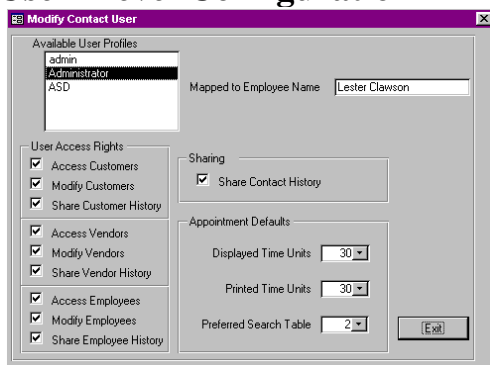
Modify Contact User

Available User Profiles
admin
Administrator
ASD

Mapped to Employee Name Lester Clawson

User Access Rights
☑ Access Customers
☑ Modify Customers
☑ Share Customer History
☑ Access Vendors
☑ Modify Vendors
☑ Share Vendor History
☑ Access Employees
☑ Modify Employees
☑ Share Employee History

Sharing
☑ Share Contact History

Appointment Defaults
Displayed Time Units 30
Printed Time Units 30
Preferred Search Table 2

Exit